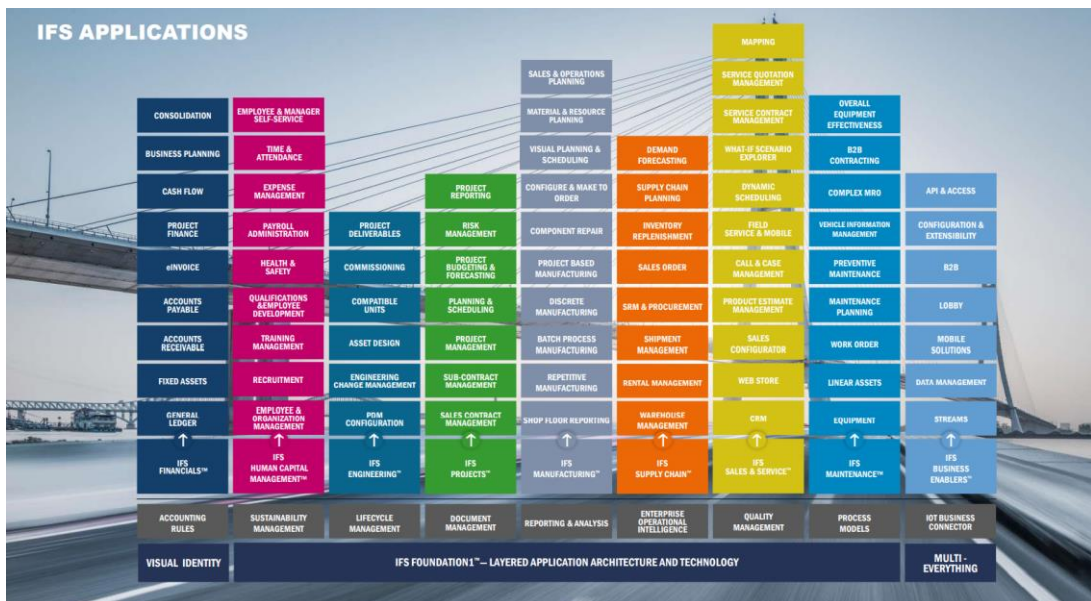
IFS APPLICATIONS

CONSOLIDATION
BUSINESS PLANNING
CASH FLOW
PROJECT FINANCE
eINVOICE
ACCOUNTS PAYABLE
ACCOUNTS RECEIVABLE
FIXED ASSETS
GENERAL LEDGER
IFS FINANCIALS™

EMPLOYEE & MANAGER SELF-SERVICE
TIME & ATTENDANCE
EXPENSE MANAGEMENT
PAYROLL ADMINISTRATION
HEALTH & SAFETY
QUALIFICATIONS &EMPLOYEE DEVELOPMENT
TRAINING MANAGEMENT
RECRUITMENT
EMPLOYEE & ORGANIZATION MANAGEMENT
IFS HUMAN CAPITAL MANAGEMENT™

PROJECT DELIVERABLES
COMMISSIONING
COMPATIBLE UNITS
ASSET DESIGN
ENGINEERING CHANGE MANAGEMENT
PDM CONFIGURATION
IFS ENGINEERING™

PROJECT REPORTING
RISK MANAGEMENT
PROJECT BUDGETING & FORECASTING
PLANNING & SCHEDULING
PROJECT MANAGEMENT
SUB-CONTRACT MANAGEMENT
SALES CONTRACT MANAGEMENT
IFS PROJECTS™

SALES & OPERATIONS PLANNING
MATERIAL & RESOURCE PLANNING
VISUAL PLANNING & SCHEDULING
CONFIGURE & MAKE TO ORDER
COMPONENT REPAIR
PROJECT BASED MANUFACTURING
DISCRETE MANUFACTURING
BATCH PROCESS MANUFACTURING
REPETITIVE MANUFACTURING
SHOP FLOOR REPORTING
IFS MANUFACTURING™

DEMAND FORECASTING
SUPPLY CHAIN PLANNING
INVENTORY REPLENISHMENT
SALES ORDER
SRM & PROCUREMENT
SHIPMENT MANAGEMENT
RENTAL MANAGEMENT
WAREHOUSE MANAGEMENT
IFS SUPPLY CHAIN™

MAPPING
SERVICE QUOTATION MANAGEMENT
SERVICE CONTRACT MANAGEMENT
WHAT-IF SCENARIO EXPLORER
DYNAMIC SCHEDULING
FIELD SERVICE & MOBILE
CALL & CASE MANAGEMENT
PRODUCT ESTIMATE MANAGEMENT
SALES CONFIGURATOR
WEB STORE
CRM
IFS SALES & SERVICE™

OVERALL EQUIPMENT EFFECTIVENESS
B2B CONTRACTING
COMPLEX MRO
VEHICLE INFORMATION MANAGEMENT
PREVENTIVE MAINTENANCE
MAINTENANCE PLANNING
WORK ORDER
LINEAR ASSETS
EQUIPMENT
IFS MAINTENANCE™

API & ACCESS
CONFIGURATION & EXTENSIBILITY
B2B
LOBBY
MOBILE SOLUTIONS
DATA MANAGEMENT
STREAMS
IFS BUSINESS ENABLERS™

ACCOUNTING RULES
SUSTAINABILITY MANAGEMENT
LIFECYCLE MANAGEMENT
DOCUMENT MANAGEMENT
REPORTING & ANALYSIS
ENTERPRISE OPERATIONAL INTELLIGENCE
QUALITY MANAGEMENT
PROCESS MODELS
IOT BUSINESS CONNECTOR

VISUAL IDENTITY
IFS FOUNDATION1™ — LAYERED APPLICATION ARCHITECTURE AND TECHNOLOGY
MULTI - EVERYTHING